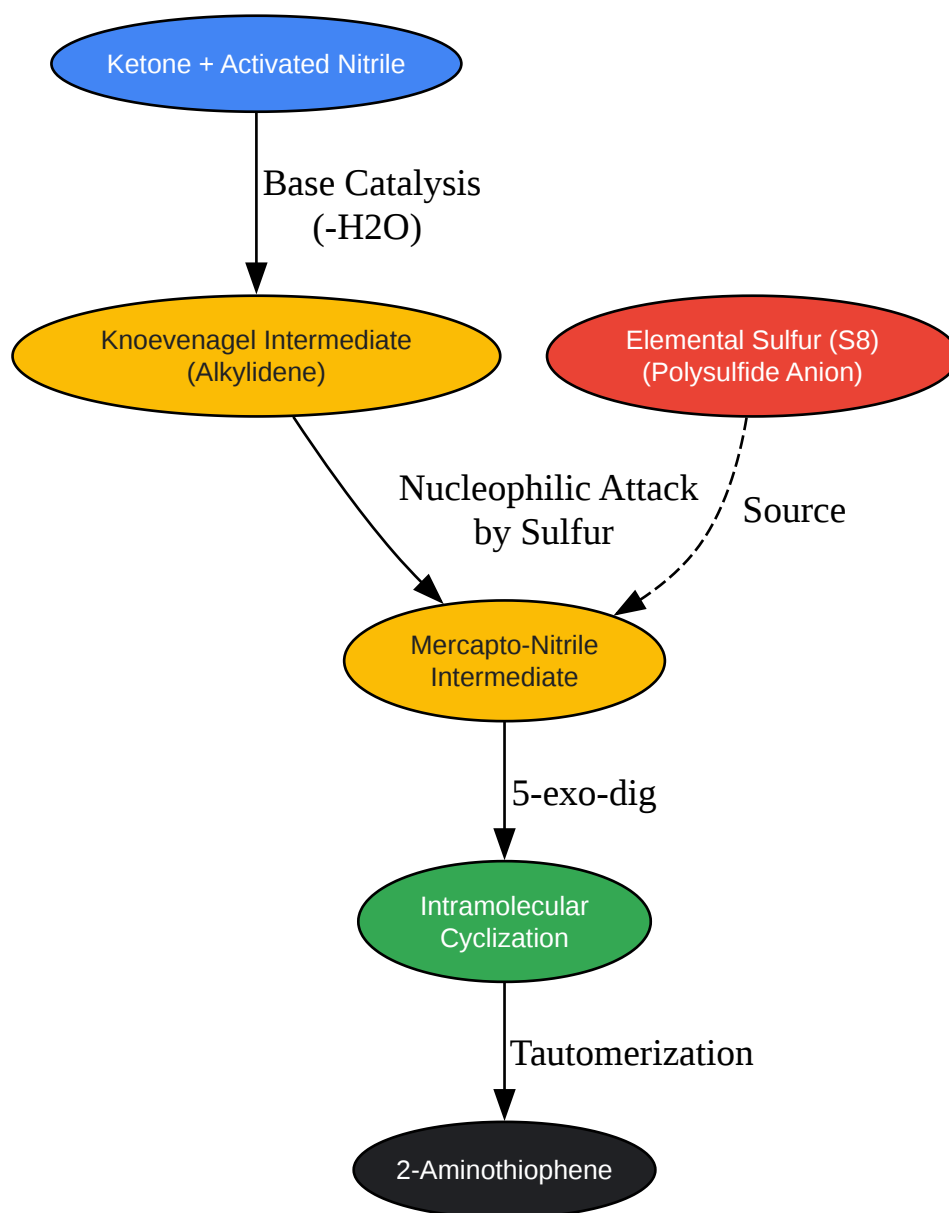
Ketone + Activated Nitrile

Base Catalysis
(-H2O)

Knoevenagel Intermediate
(Alkylidene)

Elemental Sulfur (S8)
(Polysulfide Anion)

Nucleophilic Attack
by Sulfur

Source

Mercapto-Nitrile
Intermediate

5-exo-dig

Intramolecular
Cyclization

Tautomerization

2-Aminothiophene